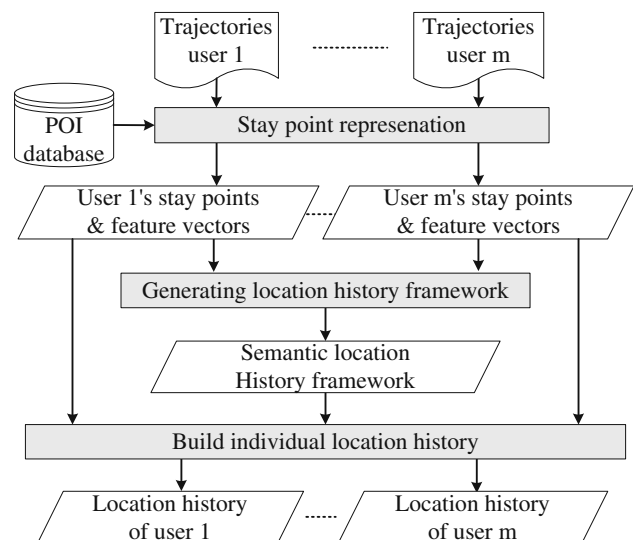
Trajectories user 1

Trajectories user m

POI database

Stay point represenation

User 1's stay points & feature vectors

User m's stay points & feature vectors

Generating location history framework

Semantic location History framework

Build individual location history

Location history of user 1

Location history of user m